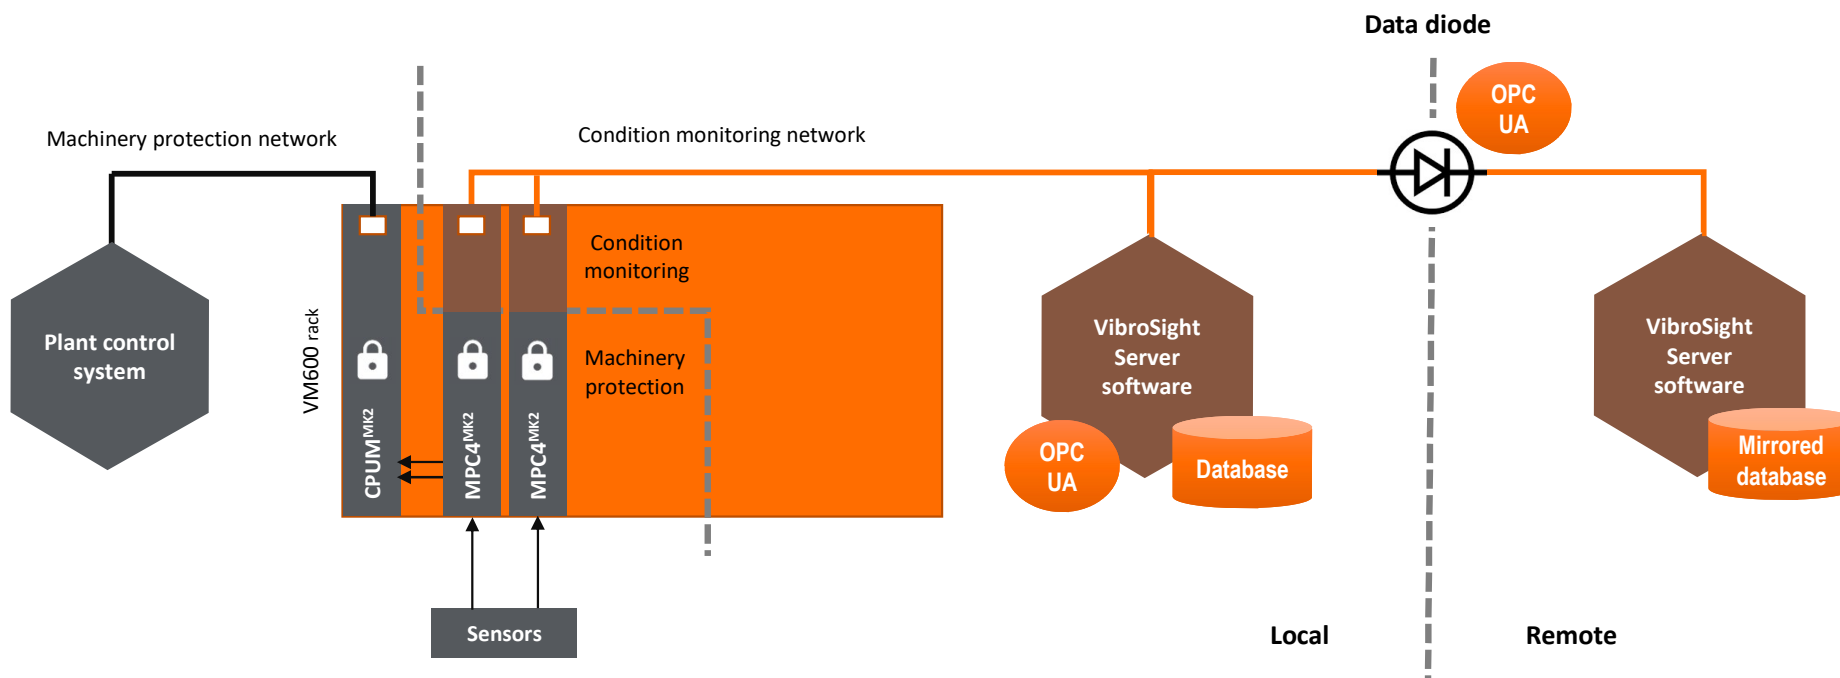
Data diode

OPC UA

Machinery protection network

Condition monitoring network

Plant control system

VM600 rack

CPUM$^{MK2}$

MPC4$^{MK2}$

MPC4$^{MK2}$

Condition monitoring

Machinery protection

VibroSight Server software

OPC UA

Database

VibroSight Server software

Mirrored database

Sensors

Local

Remote